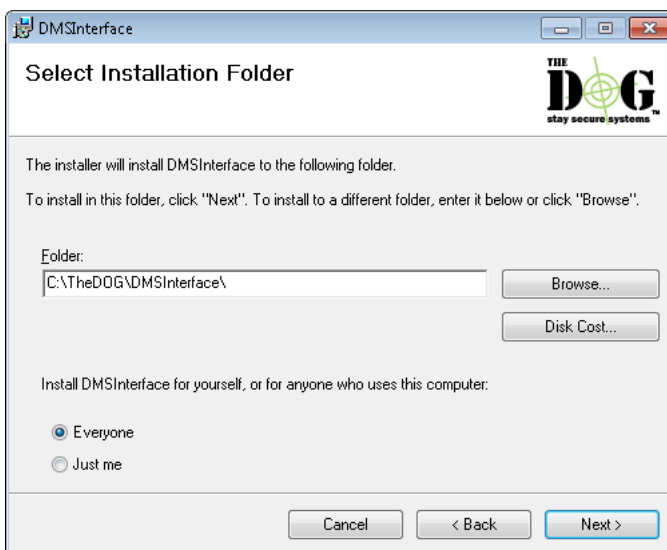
DMSInterface

Select Installation Folder

THE
DOG
TM
stay secure systems

The installer will install DMSInterface to the following folder.

To install in this folder, click "Next". To install to a different folder, enter it below or click "Browse".

Folder:
C:\TheDOG\DMSInterface\

Browse...

Disk Cost...

Install DMSInterface for yourself, or for anyone who uses this computer:

Everyone
Just me

Cancel
< Back
Next >